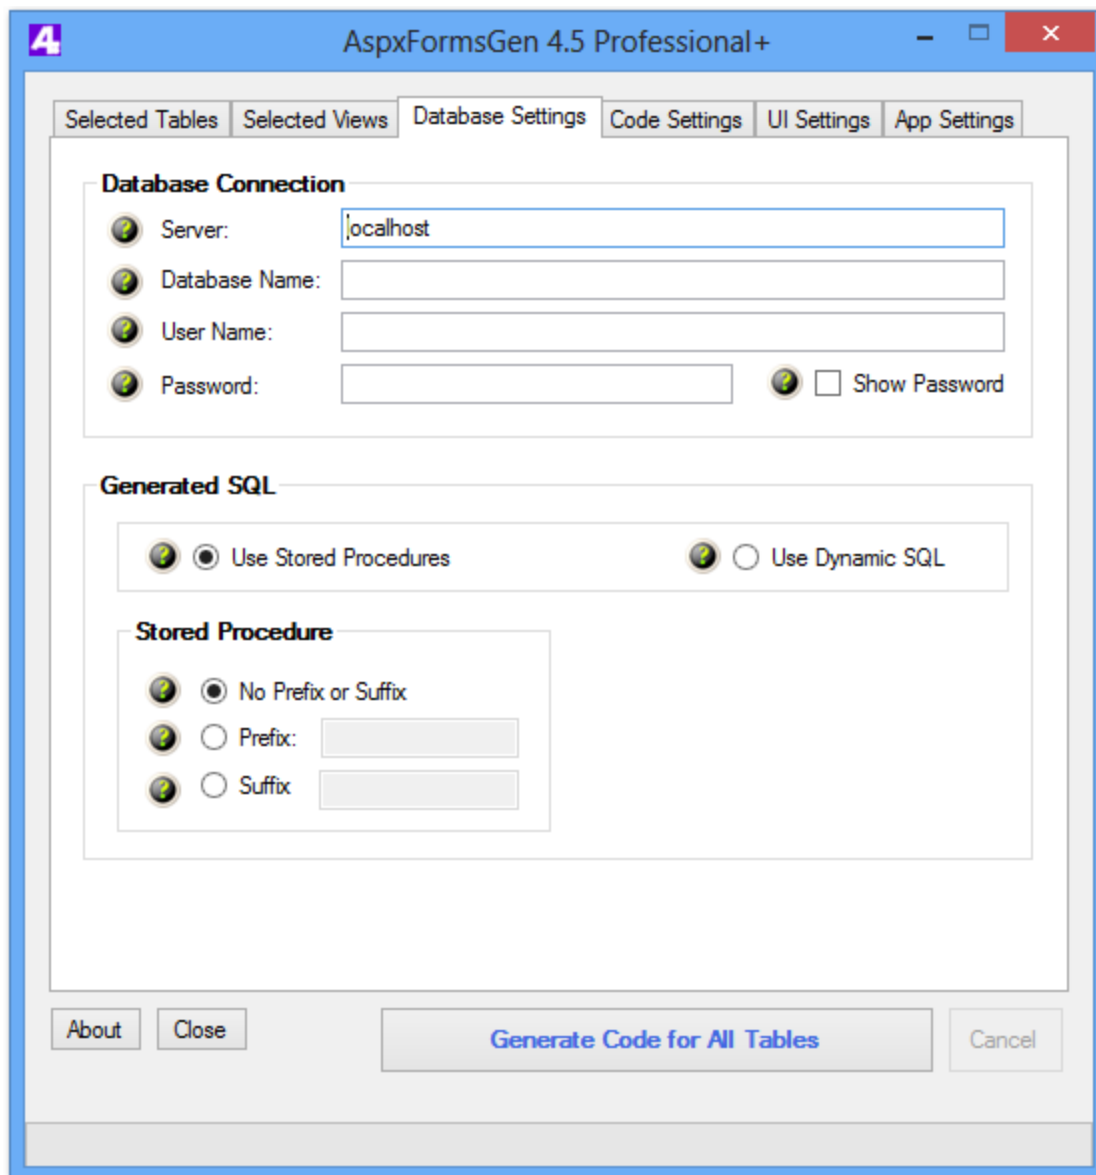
4 AspxFormsGen 4.5 Professional+

Selected Tables | Selected Views | Database Settings | Code Settings | UI Settings | App Settings

Database Connection

Server: localhost

Database Name:

User Name:

Password:

Show Password

Generated SQL

Use Stored Procedures

Use Dynamic SQL

Stored Procedure

No Prefix or Suffix

Prefix:

Suffix

About

Close

Generate Code for All Tables

Cancel